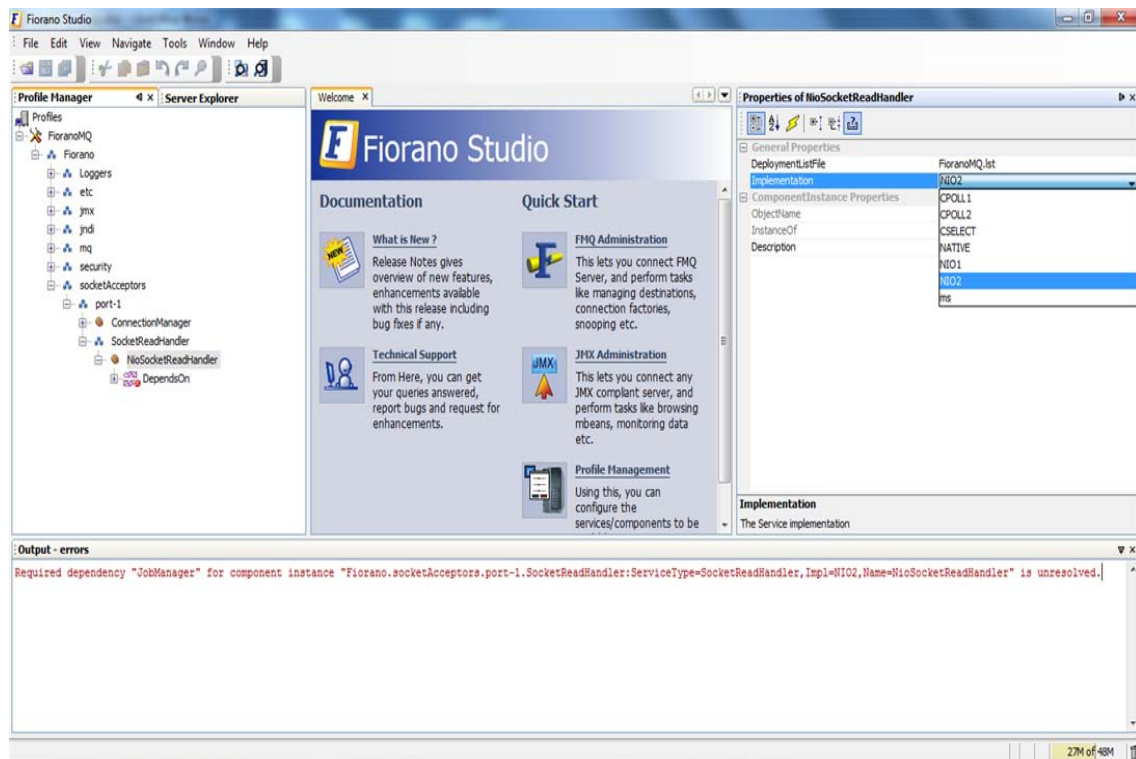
Fiorano Studio

File Edit View Navigate Tools Window Help

Profile Manager
Server Explorer
Profiles
FioranoMQ
Fiorano
Loggers
etc
jmx
jndi
mq
security
socketAcceptors
port-1
ConnectionManager
SocketReadHandler
NioSocketReadHandler
DependsOn

Welcome

Fiorano Studio

Documentation

What is New ?
Release Notes gives overview of new features, enhancements available with this release including bug fixes if any.

Technical Support
From Here, you can get your queries answered, report bugs and request for enhancements.

Quick Start

FMQ Administration
This lets you connect FMQ Server, and perform tasks like managing destinations, connection factories, snooping etc.

JMX Administration
This lets you connect any JMX compliant server, and perform tasks like browsing mbeans, monitoring data etc.

Profile Management
Using this, you can configure the services/components to be

Properties of NioSocketReadHandler
General Properties
DeploymentListFile FioranoMQ.lst
Implementation NIO2
ComponentInstance Properties
ObjectName
InstanceOf
Description
CPOLL1
CPOLL2
CSELECT
NATIVE
NIO1
NIO2
ms

Implementation
The Service implementation

Output - errors
Required dependency "JobManager" for component instance "Fiorano.socketAcceptors.port-1.SocketReadHandler:ServiceType=SocketReadHandler,Impl=NIO2,Name=NioSocketReadHandler" is unresolved.

27M of 48M